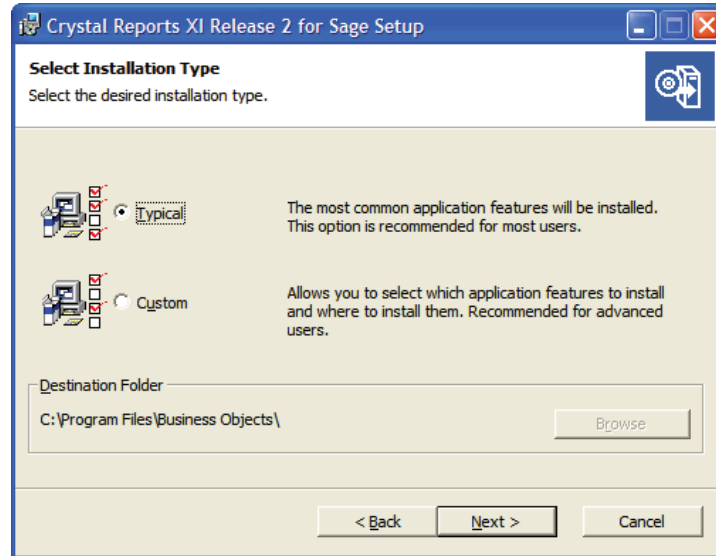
Crystal Reports XI Release 2 for Sage Setup

Select Installation Type

Select the desired installation type.

Typical

The most common application features will be installed. This option is recommended for most users.

Custom

Allows you to select which application features to install and where to install them. Recommended for advanced users.

Destination Folder

C:\Program Files\Business Objects\

Browse

< Back

Next >

Cancel